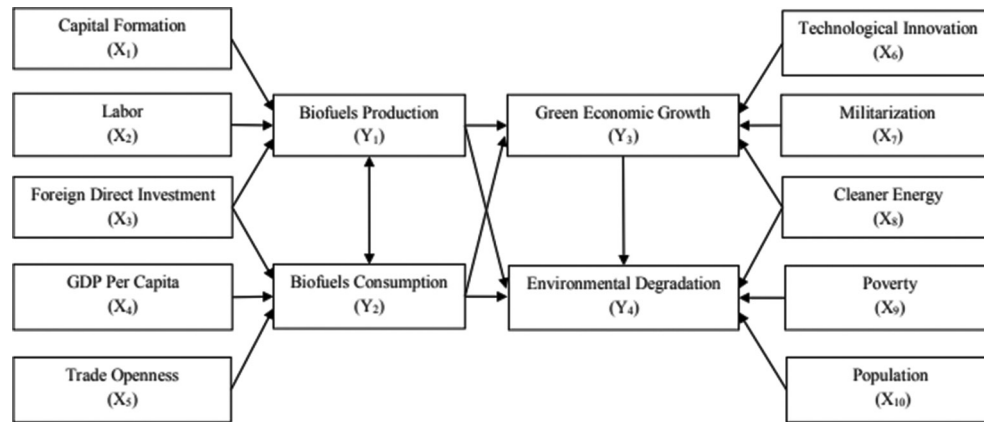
Capital Formation
($X_1$)

Labor
($X_2$)

Foreign Direct Investment
($X_3$)

GDP Per Capita
($X_4$)

Trade Openness
($X_5$)

Biofuels Production
($Y_1$)

Biofuels Consumption
($Y_2$)

Green Economic Growth
($Y_3$)

Environmental Degradation
($Y_4$)

Technological Innovation
($X_6$)

Militarization
($X_7$)

Cleaner Energy
($X_8$)

Poverty
($X_9$)

Population
($X_{10}$)